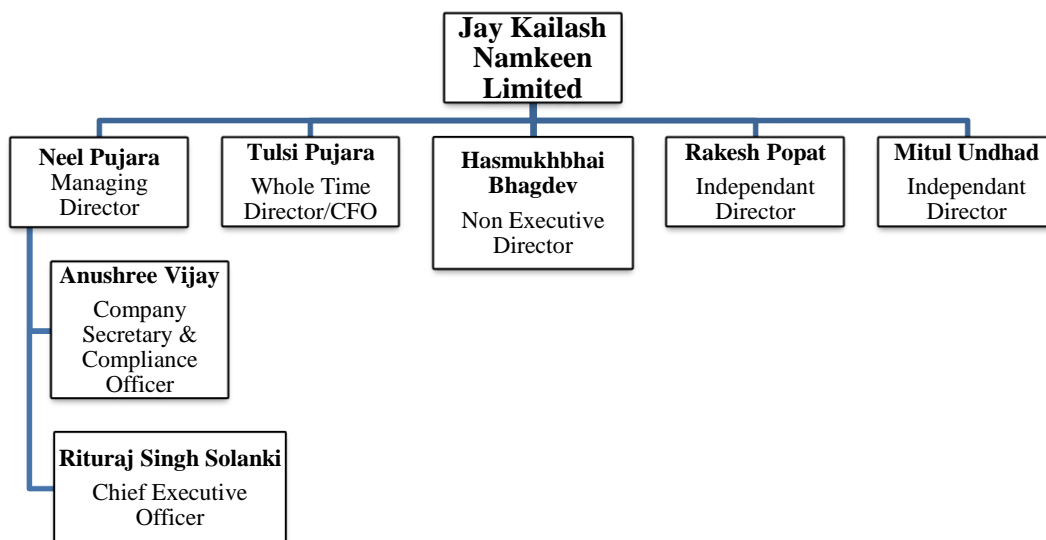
Jay Kailash Namkeen Limited

Neel Pujara
Managing Director

Tulsi Pujara
Whole Time Director/CFO

Hasmukhbhai Bhagdev
Non Executive Director

Rakesh Popat
Independant Director

Mitul Undhad
Independant Director

Anushree Vijay
Company Secretary & Compliance Officer

Rituraj Singh Solanki
Chief Executive Officer